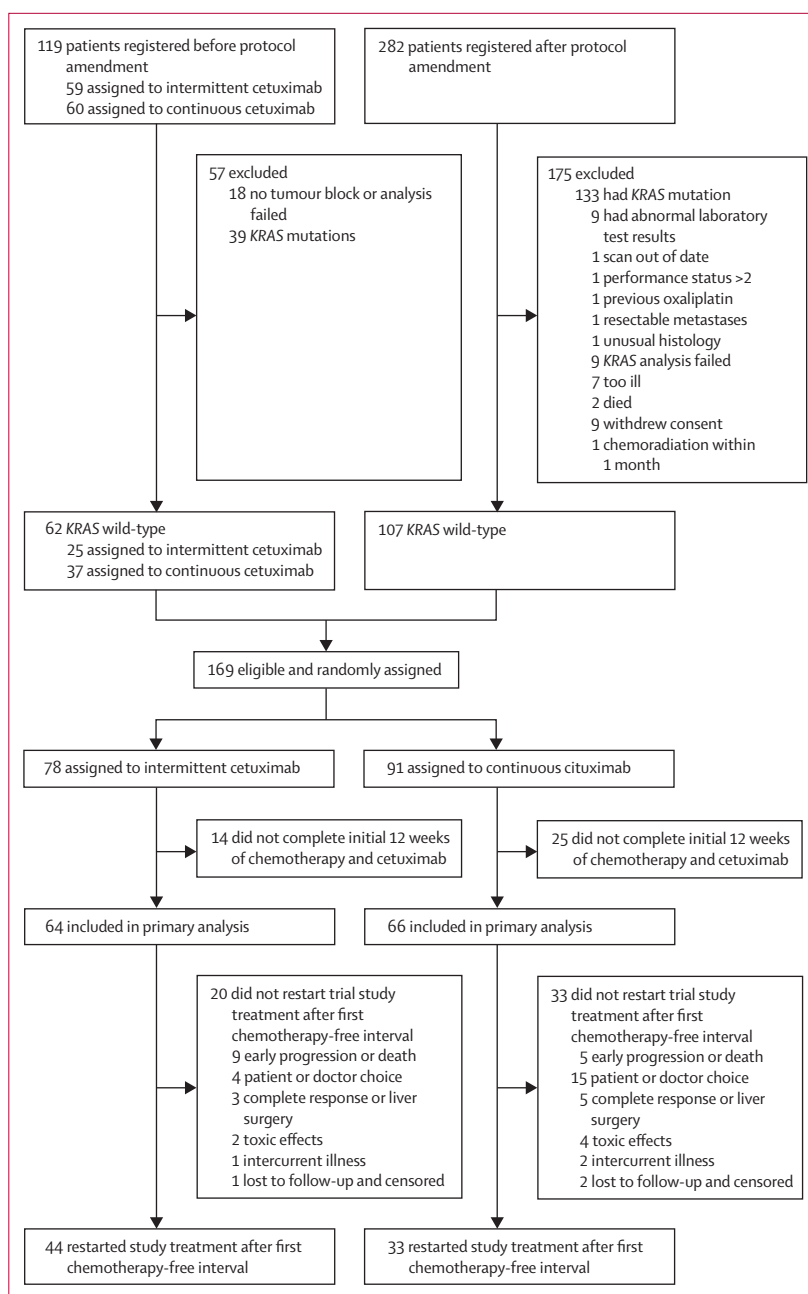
119 patients registered before protocol amendment
59 assigned to intermittent cetuximab
60 assigned to continuous cetuximab

282 patients registered after protocol amendment

57 excluded
18 no tumour block or analysis failed
39 KRAS mutations

175 excluded
133 had KRAS mutation
9 had abnormal laboratory test results
1 scan out of date
1 performance status >2
1 previous oxaliplatin
1 resectable metastases
1 unusual histology
9 KRAS analysis failed
7 too ill
2 died
9 withdrew consent
1 chemoradiation within 1 month

62 KRAS wild-type
25 assigned to intermittent cetuximab
37 assigned to continuous cetuximab

107 KRAS wild-type

169 eligible and randomly assigned

78 assigned to intermittent cetuximab

91 assigned to continuous cituximab

14 did not complete initial 12 weeks of chemotherapy and cetuximab

25 did not complete initial 12 weeks of chemotherapy and cetuximab

64 included in primary analysis

66 included in primary analysis

20 did not restart trial study treatment after first chemotherapy-free interval
9 early progression or death
4 patient or doctor choice
3 complete response or liver surgery
2 toxic effects
1 intercurrent illness
1 lost to follow-up and censored

33 did not restart trial study treatment after first chemotherapy-free interval
5 early progression or death
15 patient or doctor choice
5 complete response or liver surgery
4 toxic effects
2 intercurrent illness
2 lost to follow-up and censored

44 restarted study treatment after first chemotherapy-free interval

33 restarted study treatment after first chemotherapy-free interval